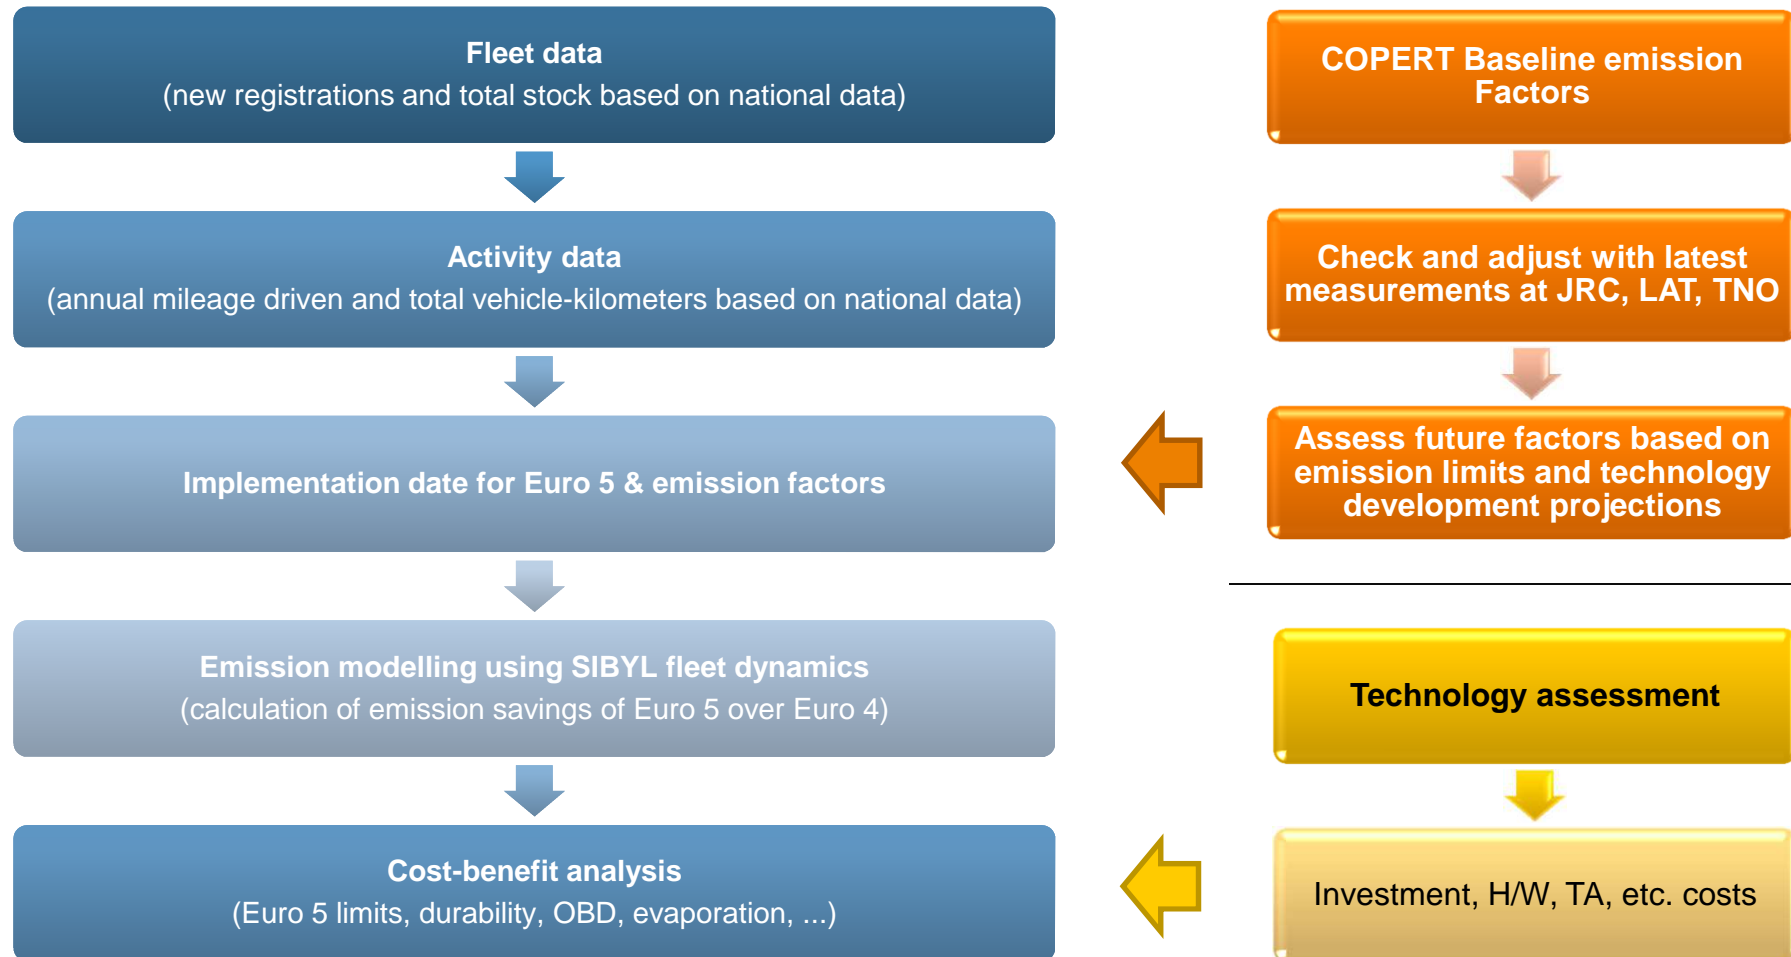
Fleet data
(new registrations and total stock based on national data)

Activity data
(annual mileage driven and total vehicle-kilometers based on national data)

Implementation date for Euro 5 & emission factors

Emission modelling using SIBYL fleet dynamics
(calculation of emission savings of Euro 5 over Euro 4)

Cost-benefit analysis
(Euro 5 limits, durability, OBD, evaporation, ...)

COPERT Baseline emission Factors

Check and adjust with latest measurements at JRC, LAT, TNO

Assess future factors based on emission limits and technology development projections

Technology assessment

Investment, H/W, TA, etc. costs